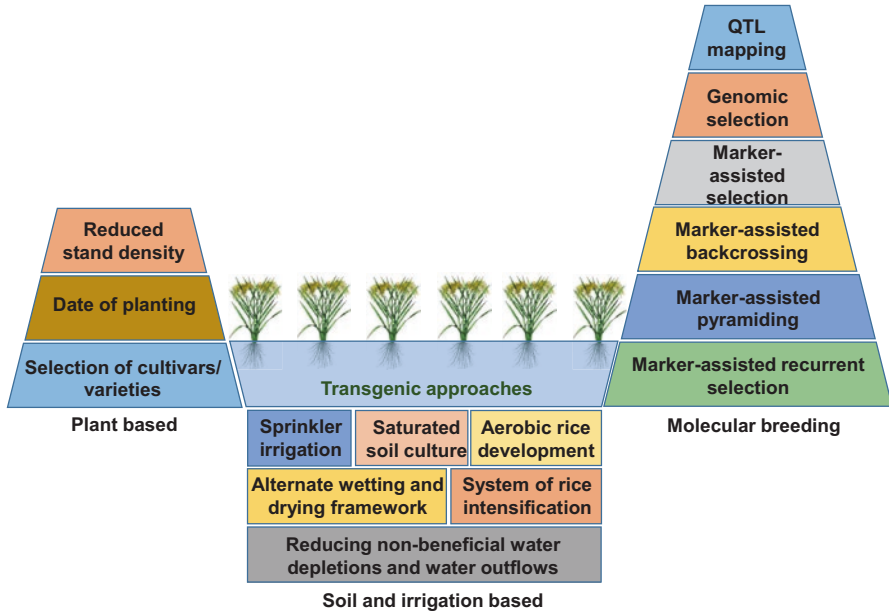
Reduced stand density

Date of planting

Selection of cultivars/ varieties

Plant based

Transgenic approaches

QTL mapping

Genomic selection

Marker-assisted selection

Marker-assisted backcrossing

Marker-assisted pyramiding

Marker-assisted recurrent selection

Molecular breeding

Sprinkler irrigation

Saturated soil culture

Aerobic rice development

Alternate wetting and drying framework

System of rice intensification

Reducing non-beneficial water depletions and water outflows

Soil and irrigation based